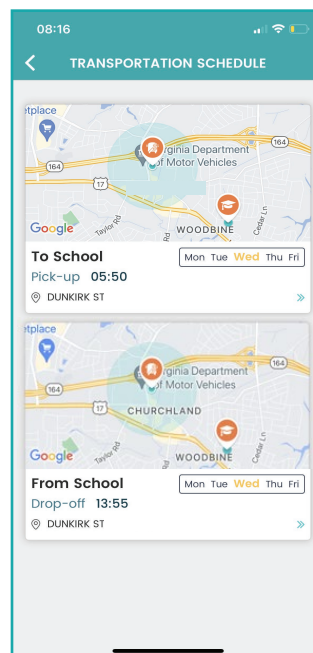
08:16

TRANSPORTATION SCHEDULE

etplace
164
rginia Department of Motor Vehicles
164
17
Taylor Rd
Cedar Ln
Google
WOODBINE

To School
Mon Tue Wed Thu Fri
Pick-up 05:50
DUNKIRK ST

etplace
rginia Department of Motor Vehicles
164
17
CHURCHLAND
Taylor Rd
Cedar Ln
Google
WOODBINE

From School
Mon Tue Wed Thu Fri
Drop-off 13:55
DUNKIRK ST